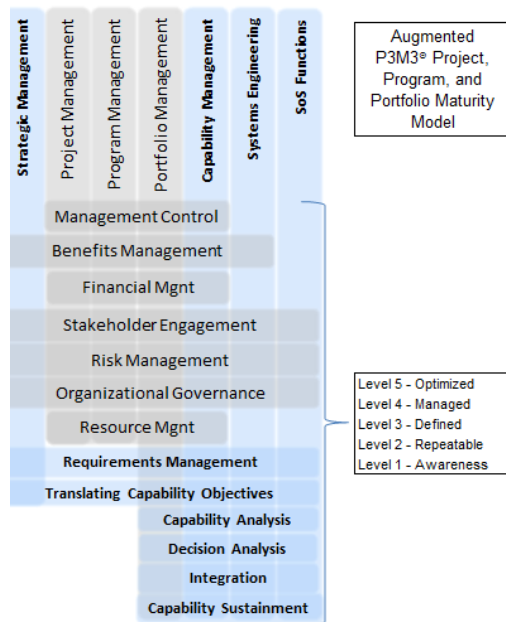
Strategic Management

Project Management

Program Management

Portfolio Management

Capability Management

Systems Engineering

SoS Functions

Augmented P3M3® Project, Program, and Portfolio Maturity Model

Management Control

Benefits Management

Financial Mgnt

Stakeholder Engagement

Risk Management

Organizational Governance

Resource Mgnt

Requirements Management

Translating Capability Objectives

Capability Analysis

Decision Analysis

Integration

Capability Sustainment

Level 5 - Optimized
Level 4 - Managed
Level 3 - Defined
Level 2 - Repeatable
Level 1 - Awareness